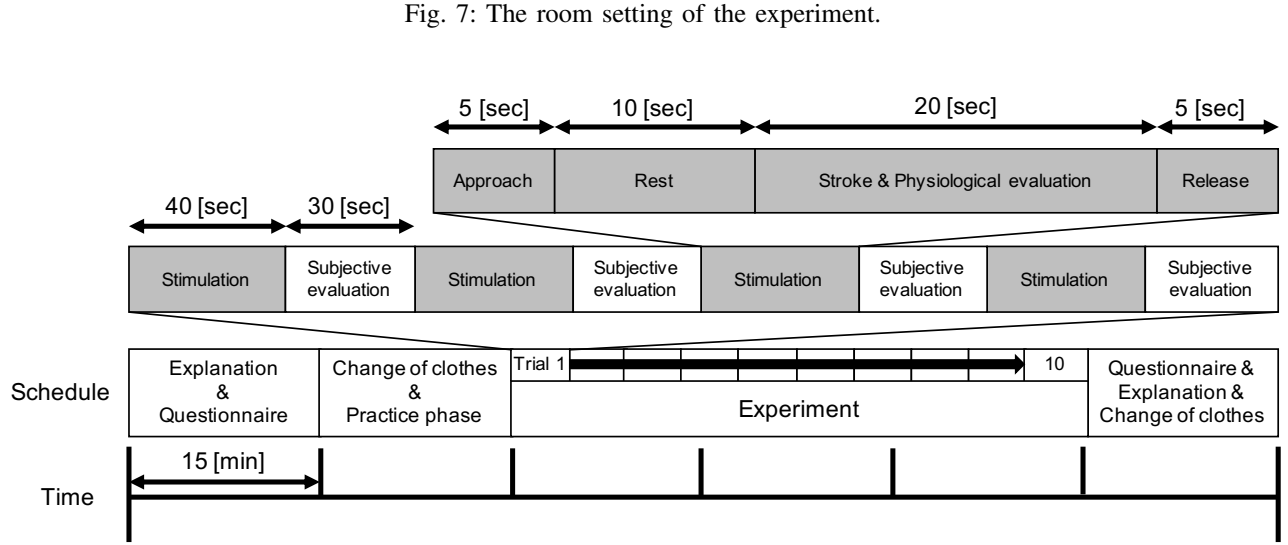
Fig. 7: The room setting of the experiment.

5 [sec]
10 [sec]
20 [sec]
5 [sec]

| Approach | Rest | Stroke & Physiological evaluation | Release |
|---|---|---|---|

40 [sec]
30 [sec]

| Stimulation | Subjective evaluation | Stimulation | Subjective evaluation | Stimulation | Subjective evaluation | Stimulation | Subjective evaluation |
|---|---|---|---|---|---|---|---|

Schedule

| Explanation & Questionnaire | Change of clothes & Practice phase | Trial 1 … 10 Experiment | Questionnaire & Explanation & Change of clothes |
|---|---|---|---|

Time
15 [min]